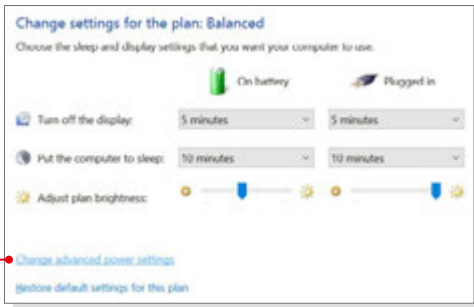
Change settings for the plan: Balanced

Choose the sleep and display settings that you want your computer to use.

| | On battery | Plugged in |
|---|---|---|
| Turn off the display: | 5 minutes | 5 minutes |
| Put the computer to sleep: | 10 minutes | 10 minutes |
| Adjust plan brightness: | | |

Change advanced power settings

Restore default settings for this plan